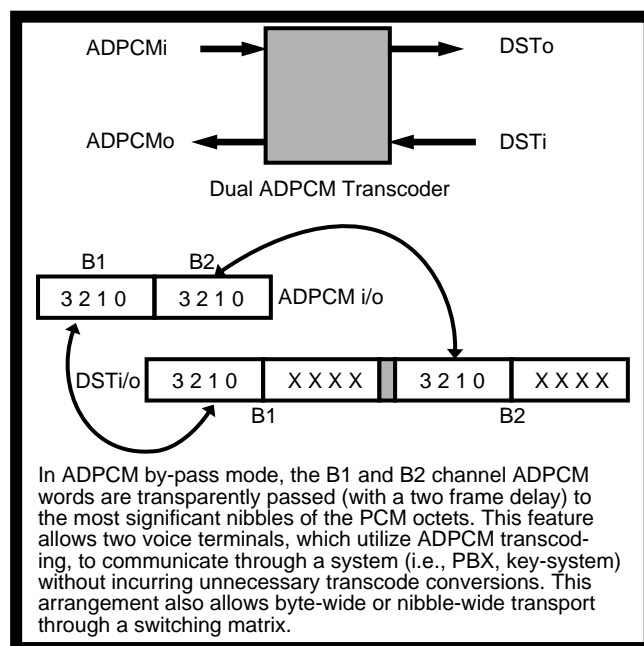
ADPCMi

DSTo

ADPCMo

DSTi

Dual ADPCM Transcoder

B1

B2

| 3 2 1 0 | 3 2 1 0 |
|---|---|

ADPCM i/o

DSTi/o

| 3 2 1 0 | X X X X | | 3 2 1 0 | X X X X |
|---|---|---|---|---|

B1

B2

In ADPCM by-pass mode, the B1 and B2 channel ADPCM words are transparently passed (with a two frame delay) to the most significant nibbles of the PCM octets. This feature allows two voice terminals, which utilize ADPCM transcoding, to communicate through a system (i.e., PBX, key-system) without incurring unnecessary transcode conversions. This arrangement also allows byte-wide or nibble-wide transport through a switching matrix.